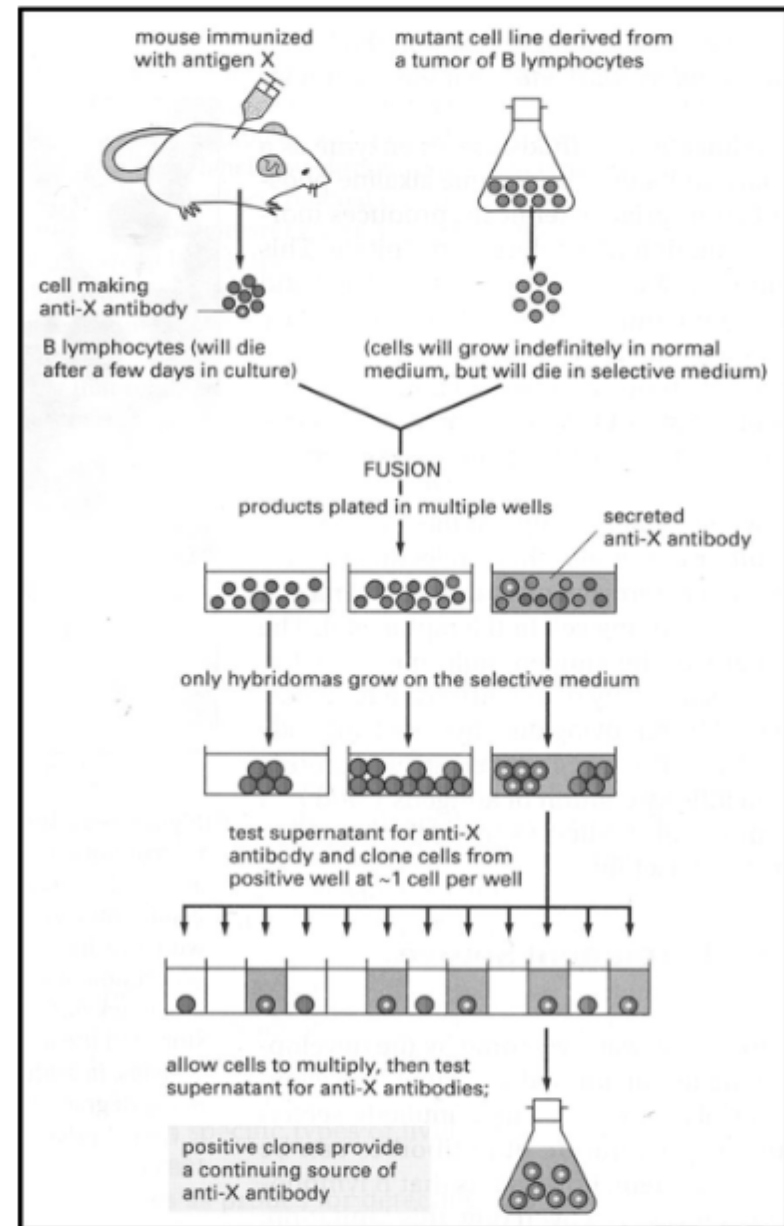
mouse immunized with antigen X

mutant cell line derived from a tumor of B lymphocytes

cell making anti-X antibody

B lymphocytes (will die after a few days in culture)

(cells will grow indefinitely in normal medium, but will die in selective medium)

FUSION

products plated in multiple wells

secreted anti-X antibody

only hybridomas grow on the selective medium

test supernatant for anti-X antibody and clone cells from positive well at ~1 cell per well

allow cells to multiply, then test supernatant for anti-X antibodies;

positive clones provide a continuing source of anti-X antibody